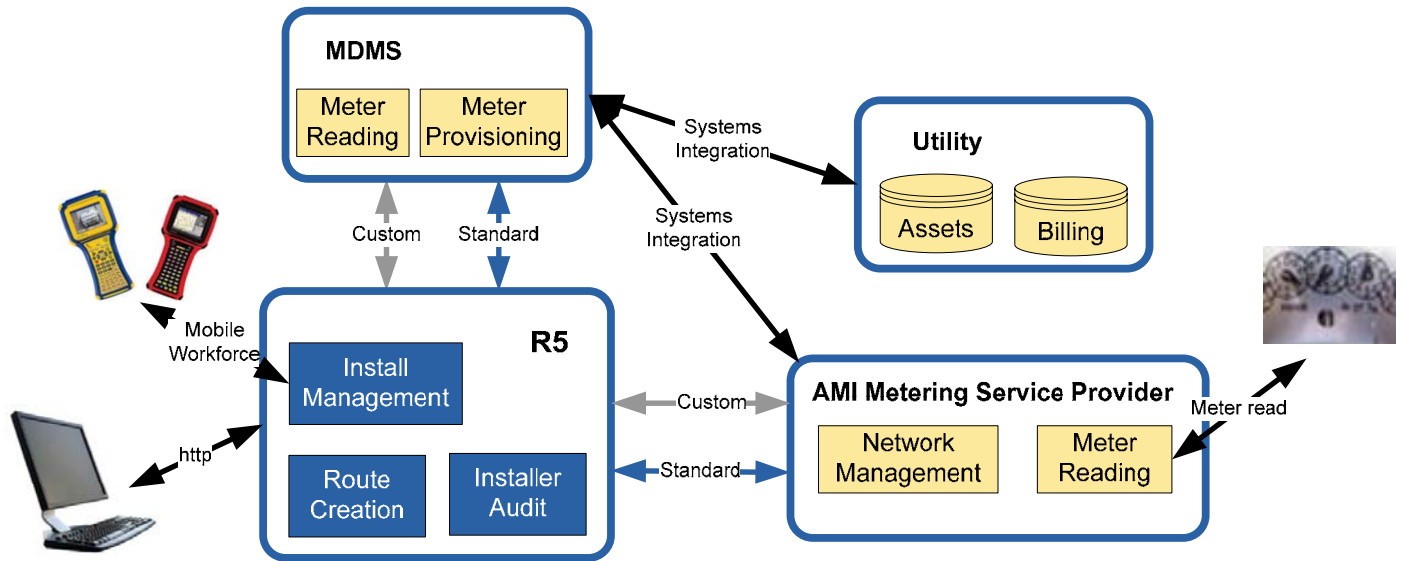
MDMS

Meter Reading

Meter Provisioning

Systems Integration

Utility

Assets

Billing

Systems Integration

Custom

Standard

Mobile Workforce

R5

Install Management

AMI Metering Service Provider

Custom

Meter read

http

Route Creation

Installer Audit

Standard

Network Management

Meter Reading